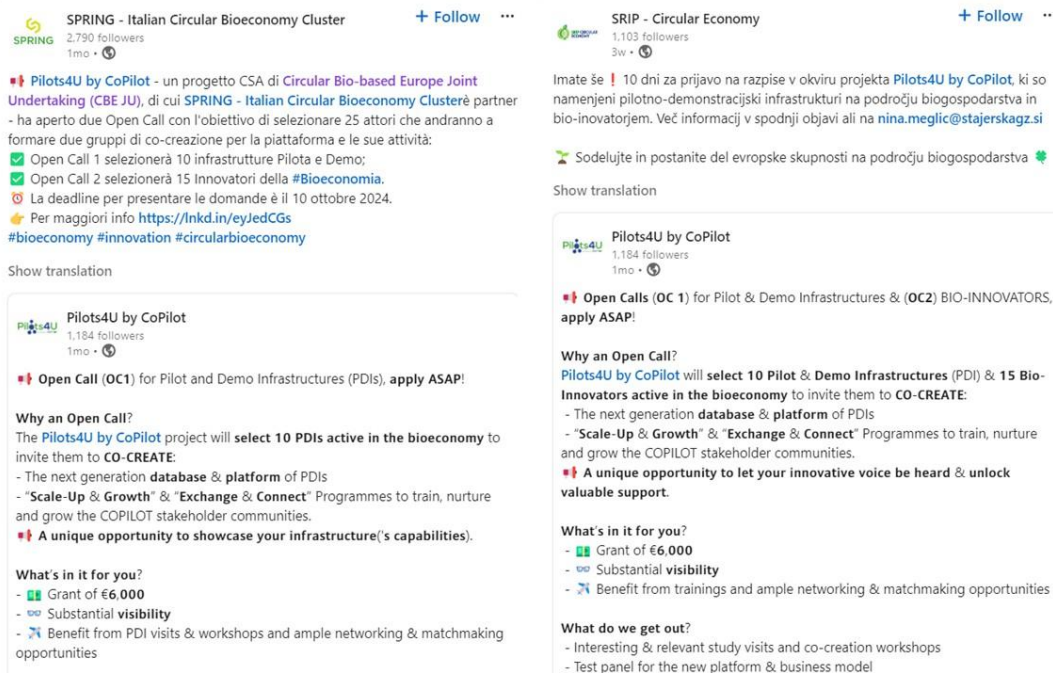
SPRING
SPRING - Italian Circular Bioeconomy Cluster
2,790 followers
1mo •
+ Follow
···

Pilots4U by CoPilot - un progetto CSA di Circular Bio-based Europe Joint Undertaking (CBE JU), di cui SPRING - Italian Circular Bioeconomy Clusterè partner - ha aperto due Open Call con l'obiettivo di selezionare 25 attori che andranno a formare due gruppi di co-creazione per la piattaforma e le sue attività:
✅ Open Call 1 selezionerà 10 infrastrutture Pilota e Demo;
✅ Open Call 2 selezionerà 15 Innovatori della #Bioeconomia.
⏰ La deadline per presentare le domande è il 10 ottobre 2024.
👉 Per maggiori info https://lnkd.in/eyJedCGs
#bioeconomy #innovation #circularbioeconomy

Show translation

Pilots4U by CoPilot
1,184 followers
1mo •

Open Call (OC1) for Pilot and Demo Infrastructures (PDIs), apply ASAP!

Why an Open Call?
The Pilots4U by CoPilot project will select 10 PDIs active in the bioeconomy to invite them to CO-CREATE:
- The next generation database & platform of PDIs
- "Scale-Up & Growth" & "Exchange & Connect" Programmes to train, nurture and grow the COPILOT stakeholder communities.
A unique opportunity to showcase your infrastructure('s capabilities).

What's in it for you?
- Grant of €6,000
- Substantial visibility
- Benefit from PDI visits & workshops and ample networking & matchmaking opportunities

SRIP - Circular Economy
1,103 followers
3w •
+ Follow
···

Imate še ❗ 10 dni za prijavo na razpise v okviru projekta Pilots4U by CoPilot, ki so namenjeni pilotno-demonstracijski infrastrukturi na področju biogospodarstva in bio-inovatorjem. Več informacij v spodnji objavi ali na nina.meglic@stajerskagz.si

Sodelujte in postanite del evropske skupnosti na področju biogospodarstva

Show translation

Pilots4U by CoPilot
1,184 followers
1mo •

Open Calls (OC 1) for Pilot & Demo Infrastructures & (OC2) BIO-INNOVATORS, apply ASAP!

Why an Open Call?
Pilots4U by CoPilot will select 10 Pilot & Demo Infrastructures (PDI) & 15 Bio-Innovators active in the bioeconomy to invite them to CO-CREATE:
- The next generation database & platform of PDIs
- "Scale-Up & Growth" & "Exchange & Connect" Programmes to train, nurture and grow the COPILOT stakeholder communities.
A unique opportunity to let your innovative voice be heard & unlock valuable support.

What's in it for you?
- Grant of €6,000
- Substantial visibility
- Benefit from trainings and ample networking & matchmaking opportunities

What do we get out?
- Interesting & relevant study visits and co-creation workshops
- Test panel for the new platform & business model